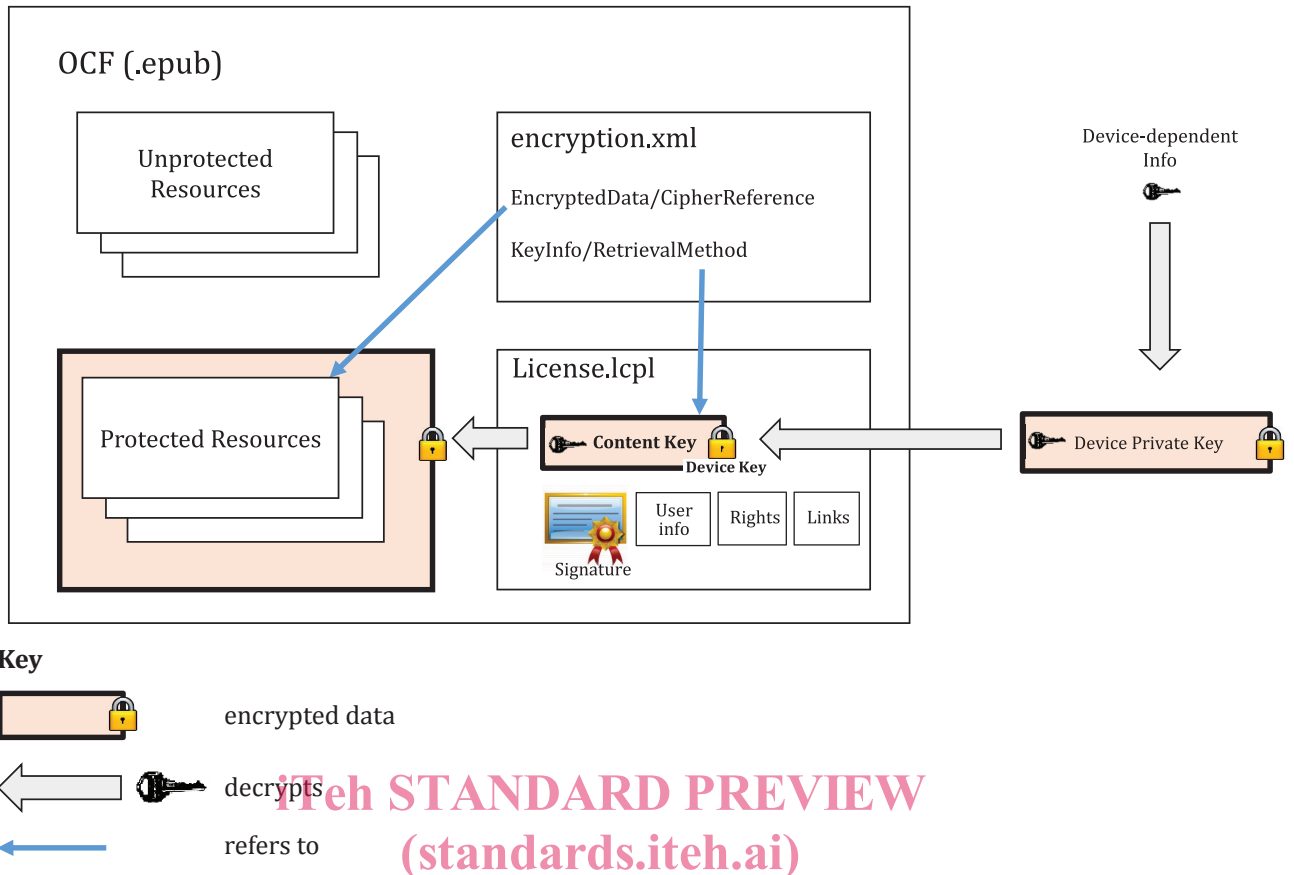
OCF (.epub)

Unprotected Resources

encryption.xml

EncryptedData/CipherReference

KeyInfo/RetrievalMethod

Device-dependent Info

Protected Resources

License.lcpl

Content Key

Device Key

Device Private Key

Signature

User info

Rights

Links

Key

encrypted data

decrypts

refers to

iTeh STANDARD PREVIEW
(standards.iteh.ai)